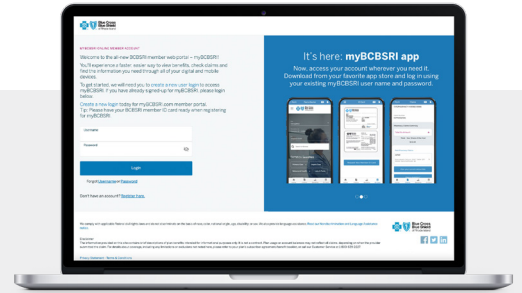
Blue Cross Blue Shield of Rhode Island

MYBCBSRI ONLINE MEMBER ACCOUNT

Welcome to the all-new BCBSRI member web portal – myBCBSRI!

You'll experience a faster, easier way to view benefits, check claims and find the information you need through all of your digital and mobile devices.

To get started, we will need you to create a new user login to access myBCBSRI. If you have already signed up for myBCBSRI please login below.

Create a new login today for myBCBSRI.com member portal.
Tip: Please have your BCBSRI member ID card ready when registering for myBCBSRI.

Username

Password

Login

Forgot Username or Password

Don't have an account? Register now.

It's here: myBCBSRI app

Now, access your account wherever you need it. Download from your favorite app store and log in using your existing myBCBSRI user name and password.

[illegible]

Disclaimer
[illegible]

Privacy Statement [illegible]